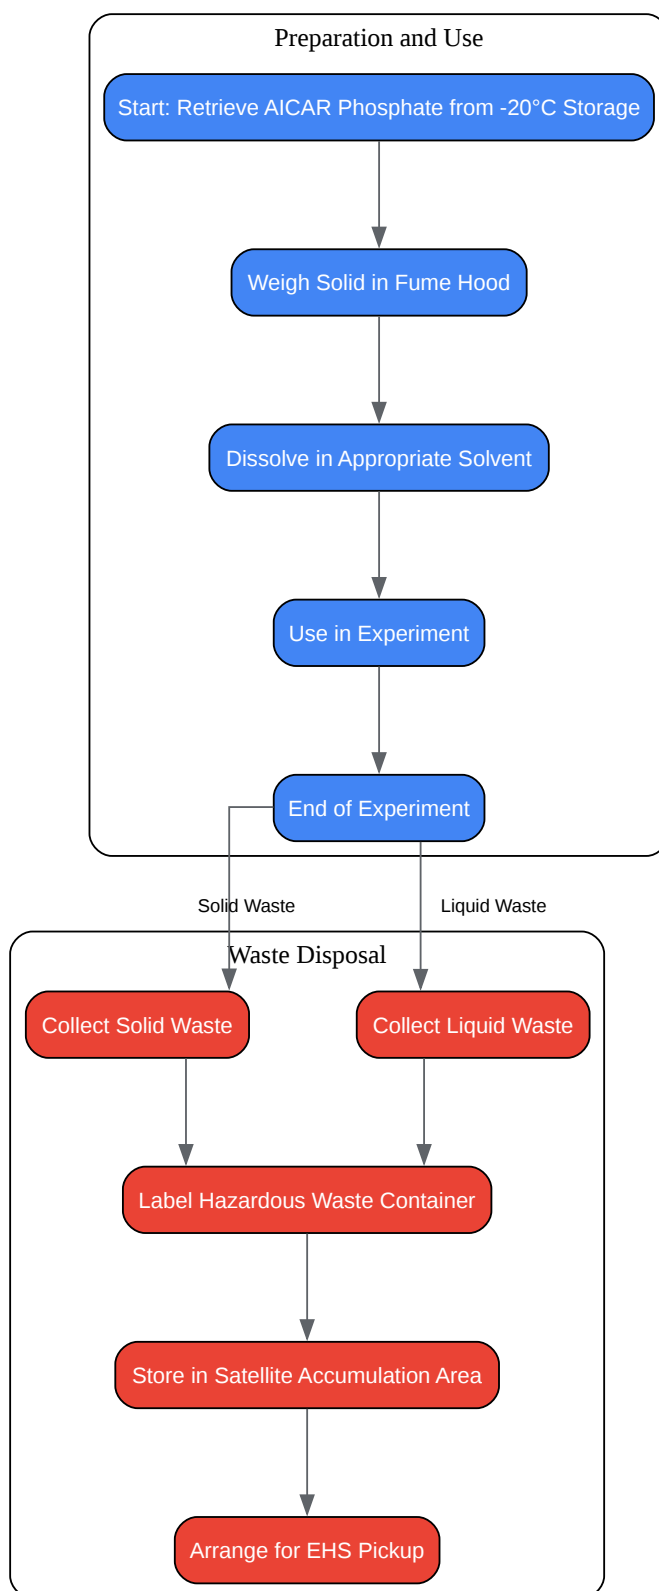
Preparation and Use

Start: Retrieve AICAR Phosphate from -20°C Storage

Weigh Solid in Fume Hood

Dissolve in Appropriate Solvent

Use in Experiment

End of Experiment

Solid Waste

Liquid Waste

Waste Disposal

Collect Solid Waste

Collect Liquid Waste

Label Hazardous Waste Container

Store in Satellite Accumulation Area

Arrange for EHS Pickup